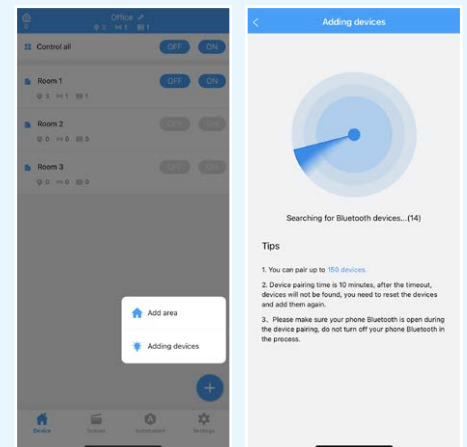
Office
3 1 1

Control all
OFF
ON

Room 1
3 1 1
OFF
ON

Room 2
0 0 0
OFF
ON

Room 3
0 0 0
OFF
ON

Add area

Adding devices

+

Device
Scenes
Automation
Settings

<
Adding devices

Searching for Bluetooth devices...(14)

Tips

1. You can pair up to 150 devices.

2. Device pairing time is 10 minutes, after the timeout, devices will not be found, you need to reset the devices and add them again.

3、Please make sure your phone Bluetooth is open during the device pairing, do not turn off your phone Bluetooth in the process.